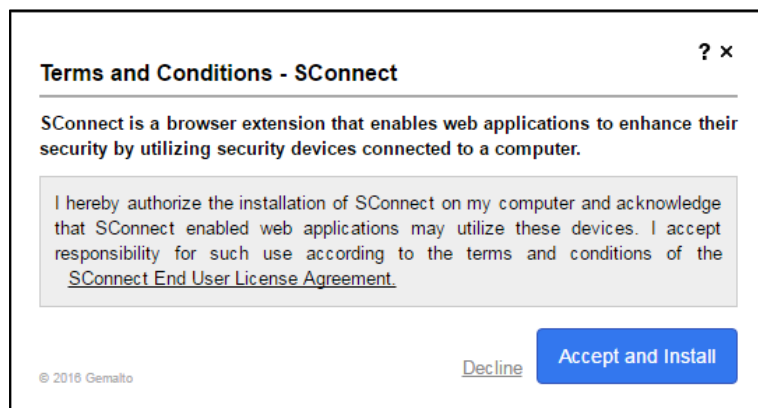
? ×

Terms and Conditions - SConnect

SConnect is a browser extension that enables web applications to enhance their security by utilizing security devices connected to a computer.

I hereby authorize the installation of SConnect on my computer and acknowledge that SConnect enabled web applications may utilize these devices. I accept responsibility for such use according to the terms and conditions of the SConnect End User License Agreement.

© 2016 Gemalto

Decline

Accept and Install